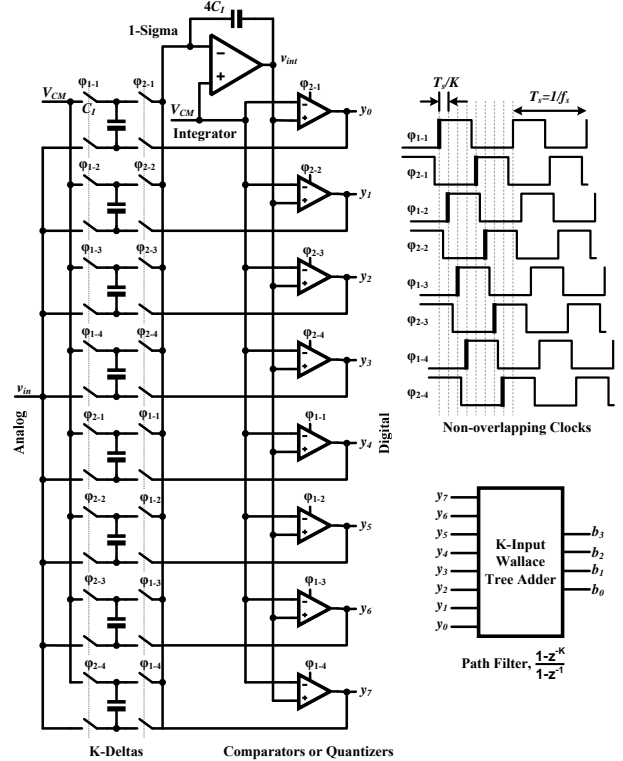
$4C_I$

1-Sigma

$v_{int}$

$V_{CM}$

$\varphi_{1\text{-}1}$ $\varphi_{2\text{-}1}$

$C_I$

$V_{CM}$

Integrator

$\varphi_{2\text{-}1}$ $y_0$

$\varphi_{1\text{-}2}$ $\varphi_{2\text{-}2}$

$\varphi_{2\text{-}2}$ $y_1$

$\varphi_{1\text{-}3}$ $\varphi_{2\text{-}3}$

$\varphi_{2\text{-}3}$ $y_2$

$\varphi_{1\text{-}4}$ $\varphi_{2\text{-}4}$

$\varphi_{2\text{-}4}$ $y_3$

$v_{in}$

Analog

$\varphi_{2\text{-}1}$ $\varphi_{1\text{-}1}$

$\varphi_{1\text{-}1}$ $y_4$

Digital

$\varphi_{2\text{-}2}$ $\varphi_{1\text{-}2}$

$\varphi_{1\text{-}2}$ $y_5$

$\varphi_{2\text{-}3}$ $\varphi_{1\text{-}3}$

$\varphi_{1\text{-}3}$ $y_6$

$\varphi_{2\text{-}4}$ $\varphi_{1\text{-}4}$

$\varphi_{1\text{-}4}$ $y_7$

K-Deltas

Comparators or Quantizers

$T_s/K$

$T_s=1/f_s$

$\varphi_{1\text{-}1}$
$\varphi_{2\text{-}1}$
$\varphi_{1\text{-}2}$
$\varphi_{2\text{-}2}$
$\varphi_{1\text{-}3}$
$\varphi_{2\text{-}3}$
$\varphi_{1\text{-}4}$
$\varphi_{2\text{-}4}$

Non-overlapping Clocks

$y_7$
$y_6$
$y_5$
$y_4$
$y_3$
$y_2$
$y_1$
$y_0$

K-Input Wallace Tree Adder

$b_3$
$b_2$
$b_1$
$b_0$

Path Filter, $\frac{1-z^{-K}}{1-z^{-1}}$